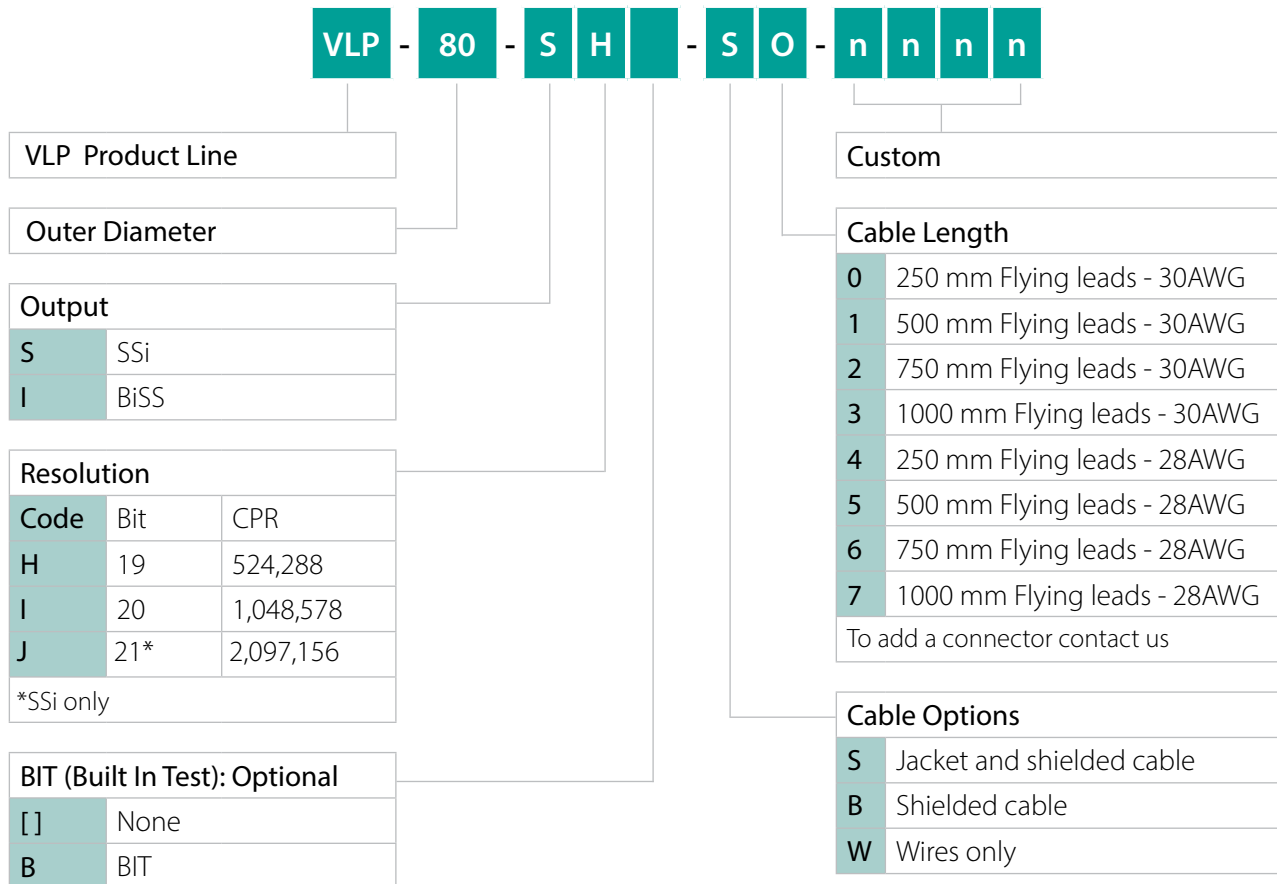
VLP - 80 - S H - S O - n n n n

VLP Product Line

Outer Diameter

Output

| S | SSi |
|---|---|
| I | BiSS |

Resolution

| Code | Bit | CPR |
|---|---|---|
| H | 19 | 524,288 |
| I | 20 | 1,048,578 |
| J | 21* | 2,097,156 |

*SSi only

BIT (Built In Test): Optional

| [ ] | None |
|---|---|
| B | BIT |

Custom

Cable Length

| 0 | 250 mm Flying leads - 30AWG |
|---|---|
| 1 | 500 mm Flying leads - 30AWG |
| 2 | 750 mm Flying leads - 30AWG |
| 3 | 1000 mm Flying leads - 30AWG |
| 4 | 250 mm Flying leads - 28AWG |
| 5 | 500 mm Flying leads - 28AWG |
| 6 | 750 mm Flying leads - 28AWG |
| 7 | 1000 mm Flying leads - 28AWG |

To add a connector contact us

Cable Options

| S | Jacket and shielded cable |
|---|---|
| B | Shielded cable |
| W | Wires only |